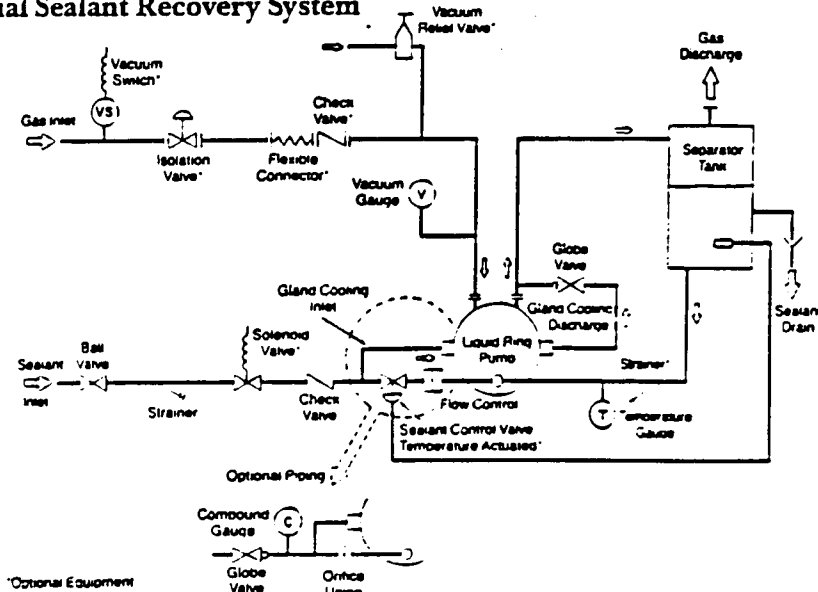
al Sealant Recovery System

Vacuum Relief Valve*

Gas Discharge

Vacuum Switch*

VS1

Gas Inlet

Isolation Valve*

Flexible Connector*

Check Valve*

Separator Tank

Vacuum Gauge

V

Globe Valve

Gland Cooling Inlet

Gland Cooling Discharge

Sealant Drain

Solenoid Valve*

Liquid Ring Pump

Sealant Inlet

Ball Valve

Strainer

Check Valve

Strainer*

Flow Control

T

Temperature Gauge

Sealant Control Valve Temperature Actuated*

Optional Piping

Compound Gauge

C

Globe Valve

Orifice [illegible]

*Optional Equipment